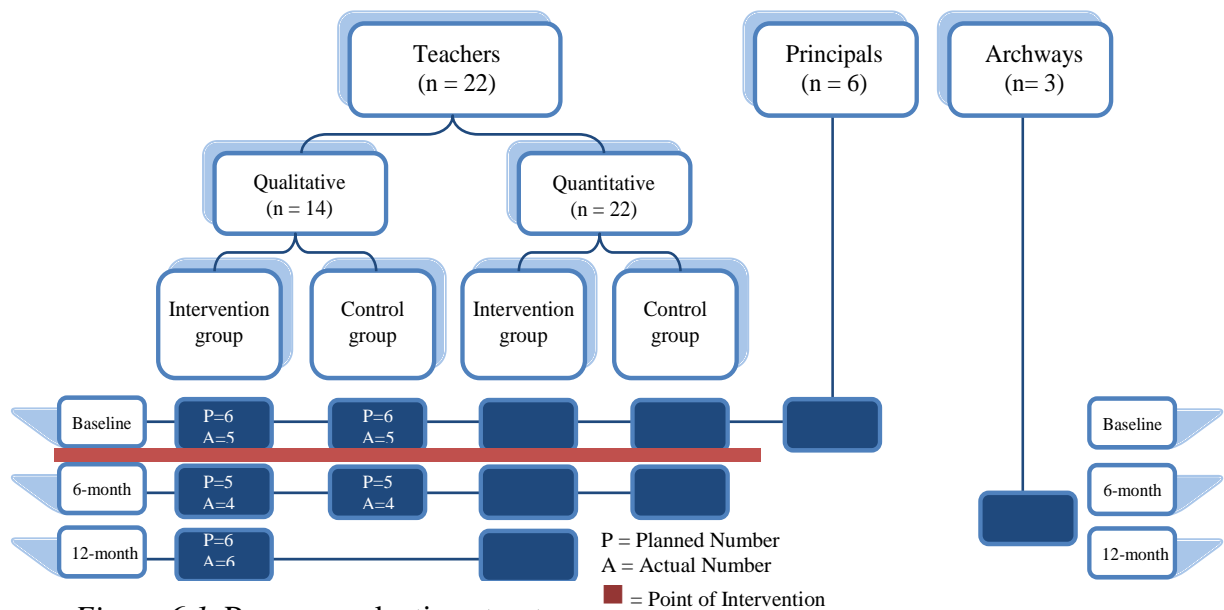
Teachers
(n = 22)

Principals
(n = 6)

Archways
(n= 3)

Qualitative
(n = 14)

Quantitative
(n = 22)

Intervention group

Control group

Intervention group

Control group

Baseline

P=6
A=5

P=6
A=5

Baseline

6-month

P=5
A=4

P=5
A=4

6-month

12-month

P=6
A=6

12-month

P = Planned Number
A = Actual Number
= Point of Intervention

Figure 6.1. D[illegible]